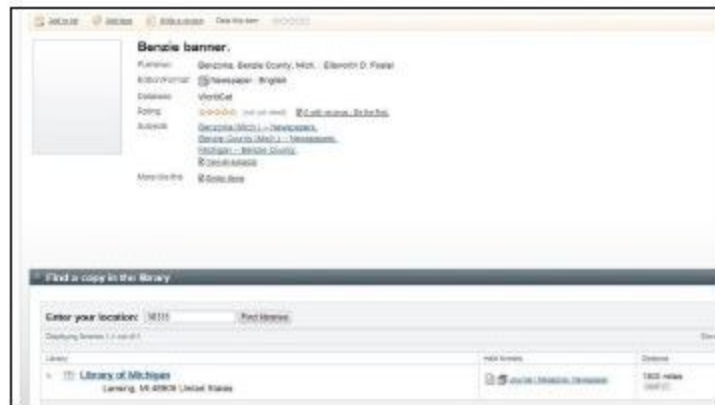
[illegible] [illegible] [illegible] Rate this item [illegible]

Benzie banner.

Publisher: Benzonia, Benzie County, Mich. : Ellsworth D. Foster

Edition/Format: Newspaper : English

Database: WorldCat

Rating: (not yet rated) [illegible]

Subjects: Benzonia (Mich.) -- Newspapers. Benzie County (Mich.) -- Newspapers. Michigan -- Benzie County. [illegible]

More like this: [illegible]

Find a copy in the library

Enter your location: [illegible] Find libraries

Displaying libraries 1-1 out of 1

Library | Held formats | Distance

Library of Michigan Lansing, MI 48909 United States | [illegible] | 1800 miles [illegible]